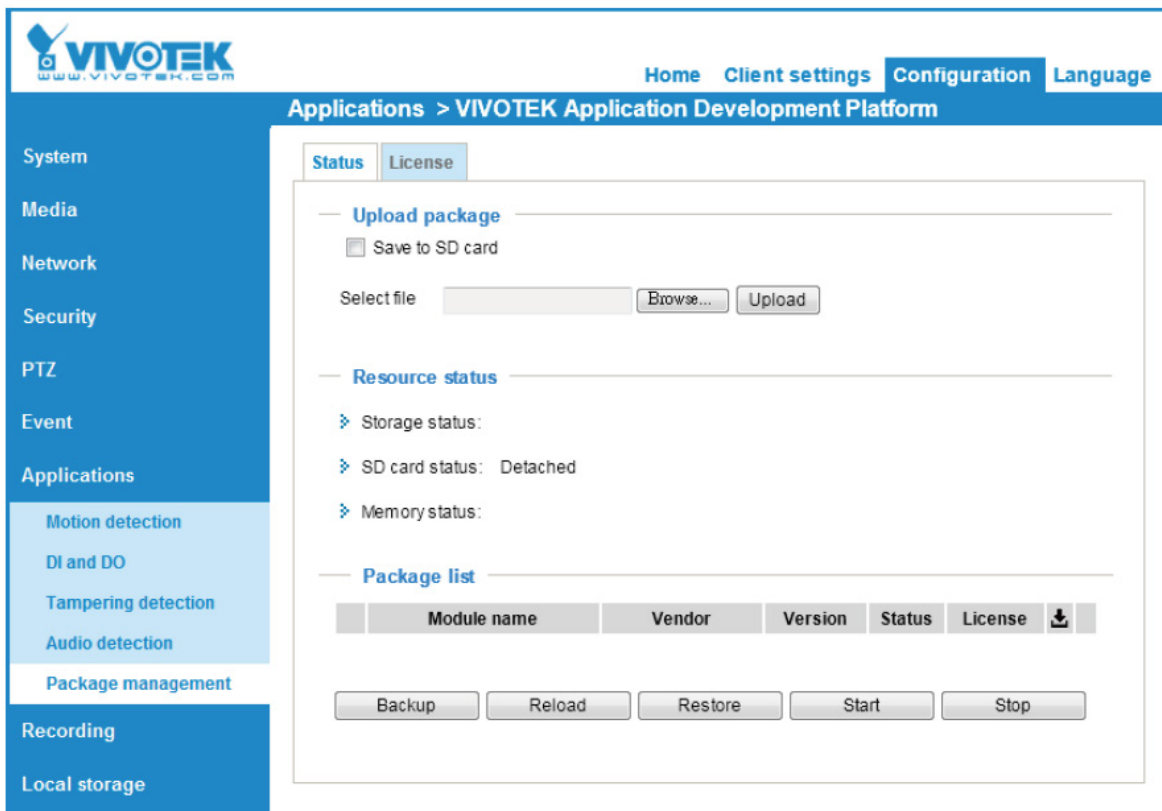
VIVOTEK
WWW.VIVOTEK.COM

Home Client settings Configuration Language

Applications > VIVOTEK Application Development Platform

System
Media
Network
Security
PTZ
Event
Applications
Motion detection
DI and DO
Tampering detection
Audio detection
Package management
Recording
Local storage

Status License

Upload package
Save to SD card
Select file Browse... Upload

Resource status
Storage status:
SD card status: Detached
Memory status:

Package list

| | Module name | Vendor | Version | Status | License | |
|---|---|---|---|---|---|---|

Backup Reload Restore Start Stop